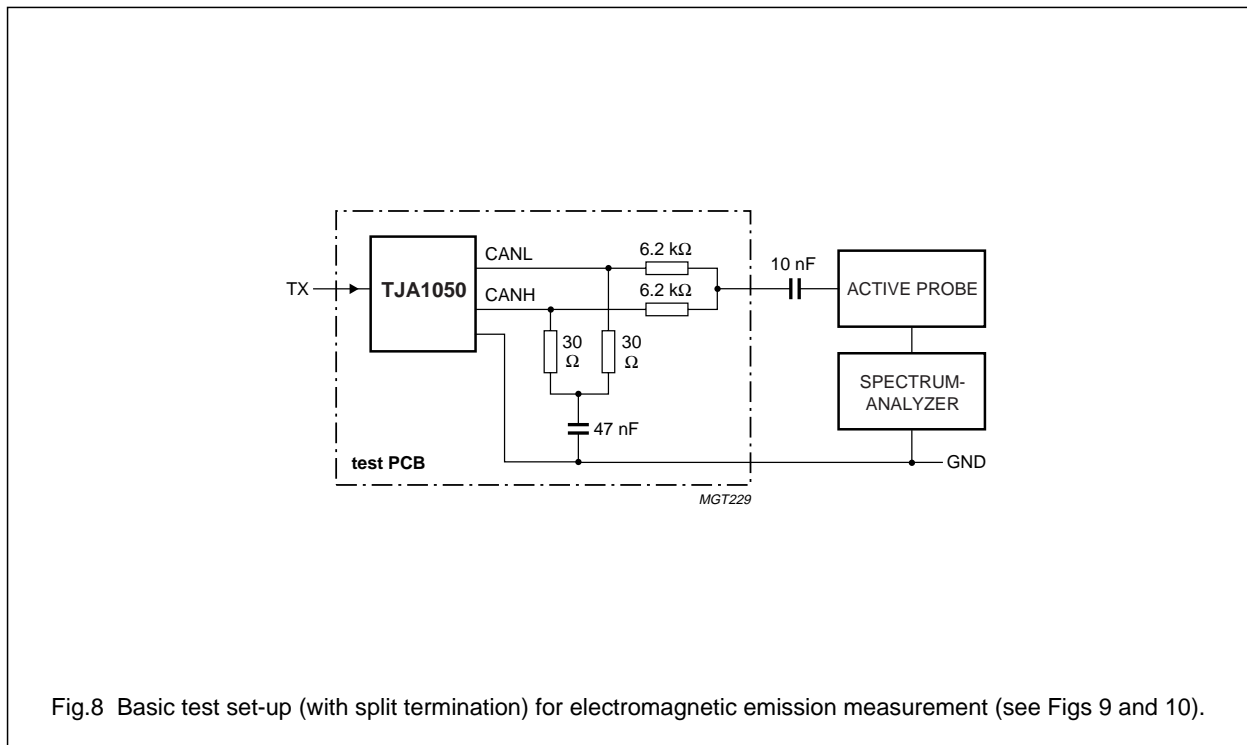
TX

TJA1050

CANL

CANH

6.2 kΩ

6.2 kΩ

30 Ω

30 Ω

47 nF

test PCB

10 nF

ACTIVE PROBE

SPECTRUM-ANALYZER

GND

MGT229

Fig.8 Basic test set-up (with split termination) for electromagnetic emission measurement (see Figs 9 and 10).